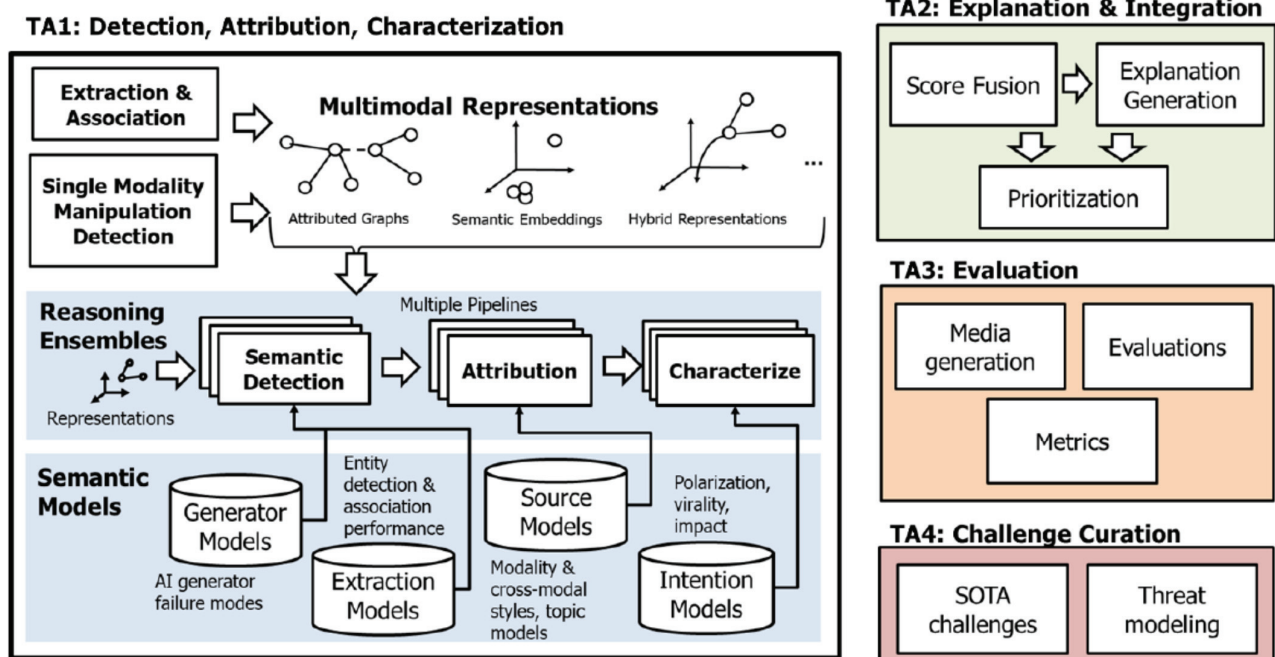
TA1: Detection, Attribution, Characterization

Extraction & Association

Single Modality Manipulation Detection

Multimodal Representations

Attributed Graphs

Semantic Embeddings

Hybrid Representations

...

Reasoning Ensembles

Representations

Multiple Pipelines

Semantic Detection

Attribution

Characterize

Semantic Models

Generator Models

AI generator failure modes

Entity detection & association performance

Extraction Models

Source Models

Modality & cross-modal styles, topic models

Polarization, virality, impact

Intention Models

TA2: Explanation & Integration

Score Fusion

Explanation Generation

Prioritization

TA3: Evaluation

Media generation

Evaluations

Metrics

TA4: Challenge Curation

SOTA challenges

Threat modeling